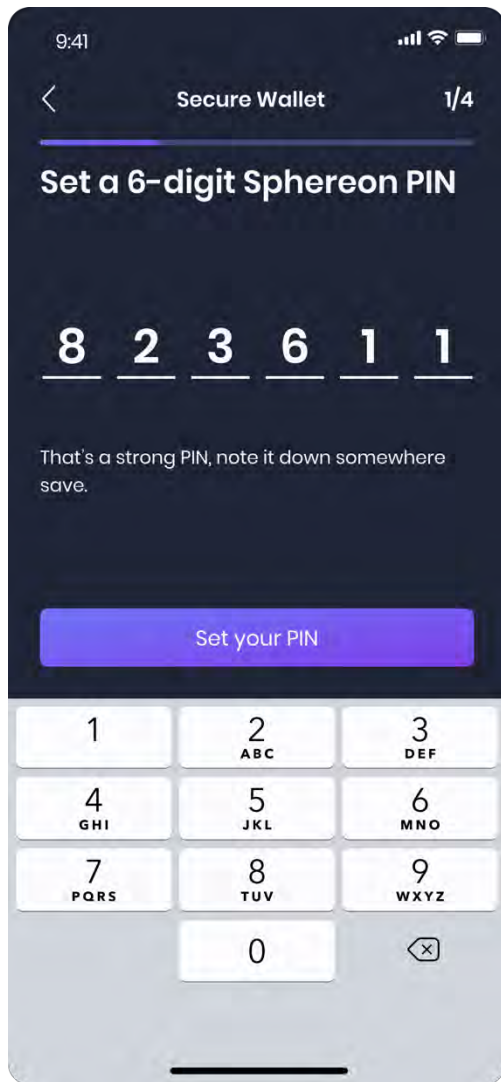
9:41

<

Secure Wallet

1/4

Set a 6-digit Sphereon PIN

8 2 3 6 1 1

That's a strong PIN, note it down somewhere save.

Set your PIN

| 1 | 2 ABC | 3 DEF |
|---|---|---|
| 4 GHI | 5 JKL | 6 MNO |
| 7 PQRS | 8 TUV | 9 WXYZ |
| | 0 | |